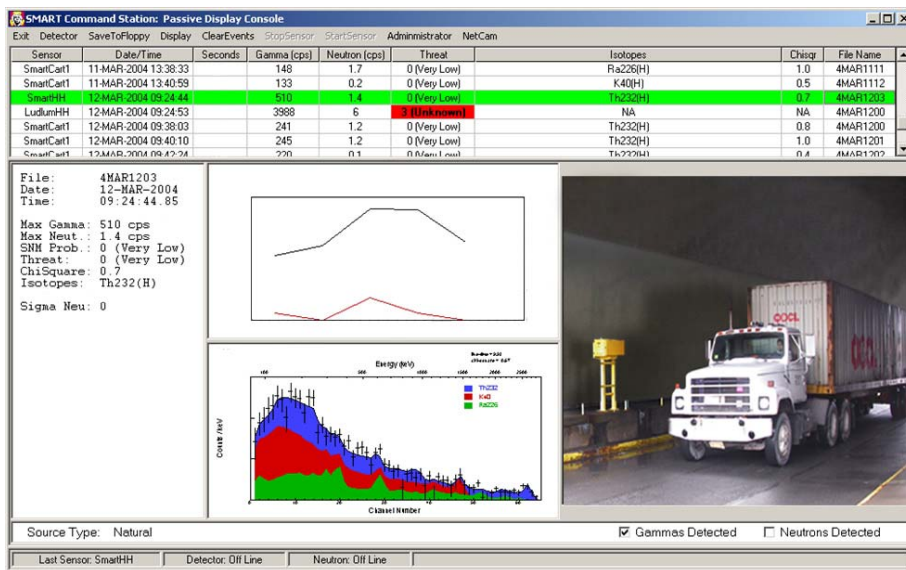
SMART Command Station: Passive Display Console

Exit Detector SaveToFloppy Display ClearEvents StopSensor StartSensor Adminministrator NetCam

| Sensor | Date/Time | Seconds | Gamma (cps) | Neutron (cps) | Threat | Isotopes | Chisqr | File Name |
|---|---|---|---|---|---|---|---|---|
| SmartCart1 | 11-MAR-2004 13:38:33 | | 148 | 1.7 | 0 (Very Low) | Ra226(H) | 1.0 | 4MAR1111 |
| SmartCart1 | 11-MAR-2004 13:40:59 | | 133 | 0.2 | 0 (Very Low) | K40(H) | 0.5 | 4MAR1112 |
| SmartHH | 12-MAR-2004 09:24:44 | | 510 | 1.4 | 0 (Very Low) | Th232(H) | 0.7 | 4MAR1203 |
| LudlumHH | 12-MAR-2004 09:24:53 | | 3988 | 6 | 3 (Unknown) | NA | NA | 4MAR1200 |
| SmartCart1 | 12-MAR-2004 09:38:03 | | 241 | 1.2 | 0 (Very Low) | Th232(H) | 0.8 | 4MAR1200 |
| SmartCart1 | 12-MAR-2004 09:40:10 | | 245 | 1.2 | 0 (Very Low) | Th232(H) | 1.0 | 4MAR1201 |
| SmartCart1 | 12-MAR-2004 09:42:24 | | 220 | 0.1 | 0 (Very Low) | Th232(H) | 0.4 | 4MAR1202 |

File: 4MAR1203
Date: 12-MAR-2004
Time: 09:24:44.85

Max Gamma: 510 cps
Max Neut.: 1.4 cps
SNM Prob.: 0 (Very Low)
Threat: 0 (Very Low)
ChiSquare: 0.7
Isotopes: Th232(H)

Sigma Neu: 0

Energy (keV)
Th232
K40
Ra226
Counts / keV
Channel Number

OOCL

Source Type: Natural
Gammas Detected
Neutrons Detected

Last Sensor: SmartHH
Detector: Off Line
Neutron: Off Line